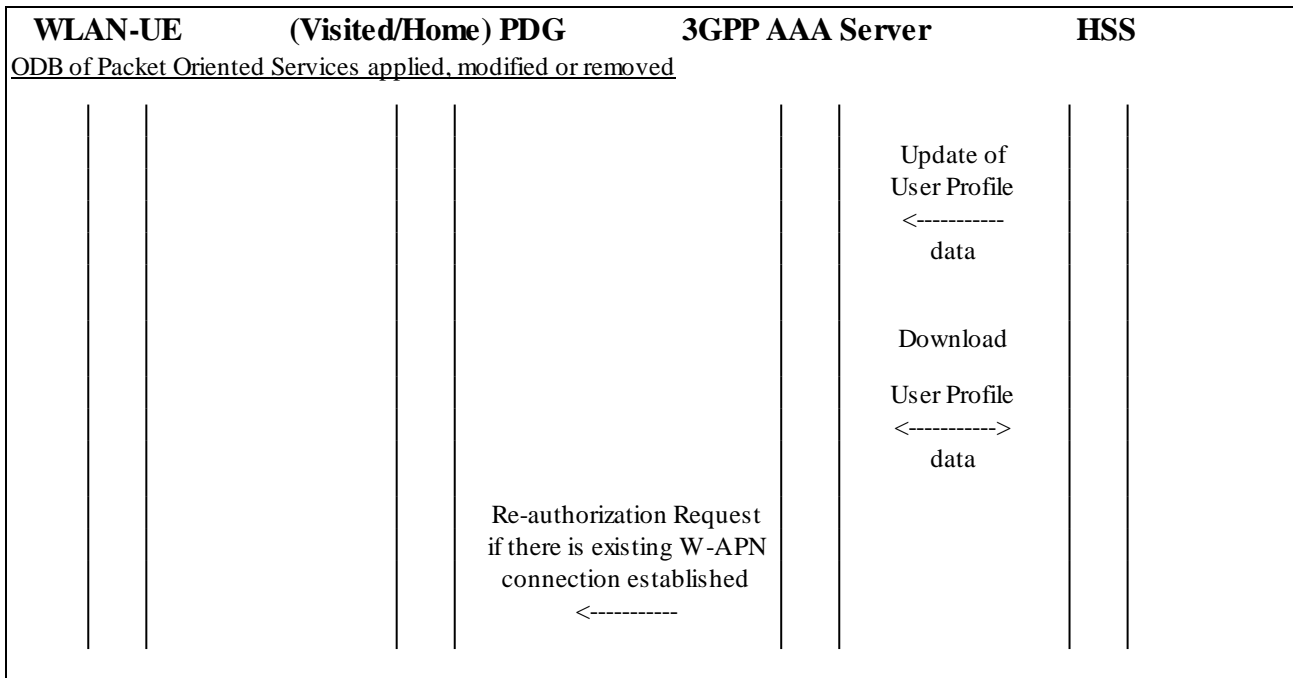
WLAN-UE (Visited/Home) PDG 3GPP AAA Server HSS

ODB of Packet Oriented Services applied, modified or removed

Update of User Profile <----------- data

Download

User Profile <-----------> data

Re-authorization Request if there is existing W-APN connection established <-----------